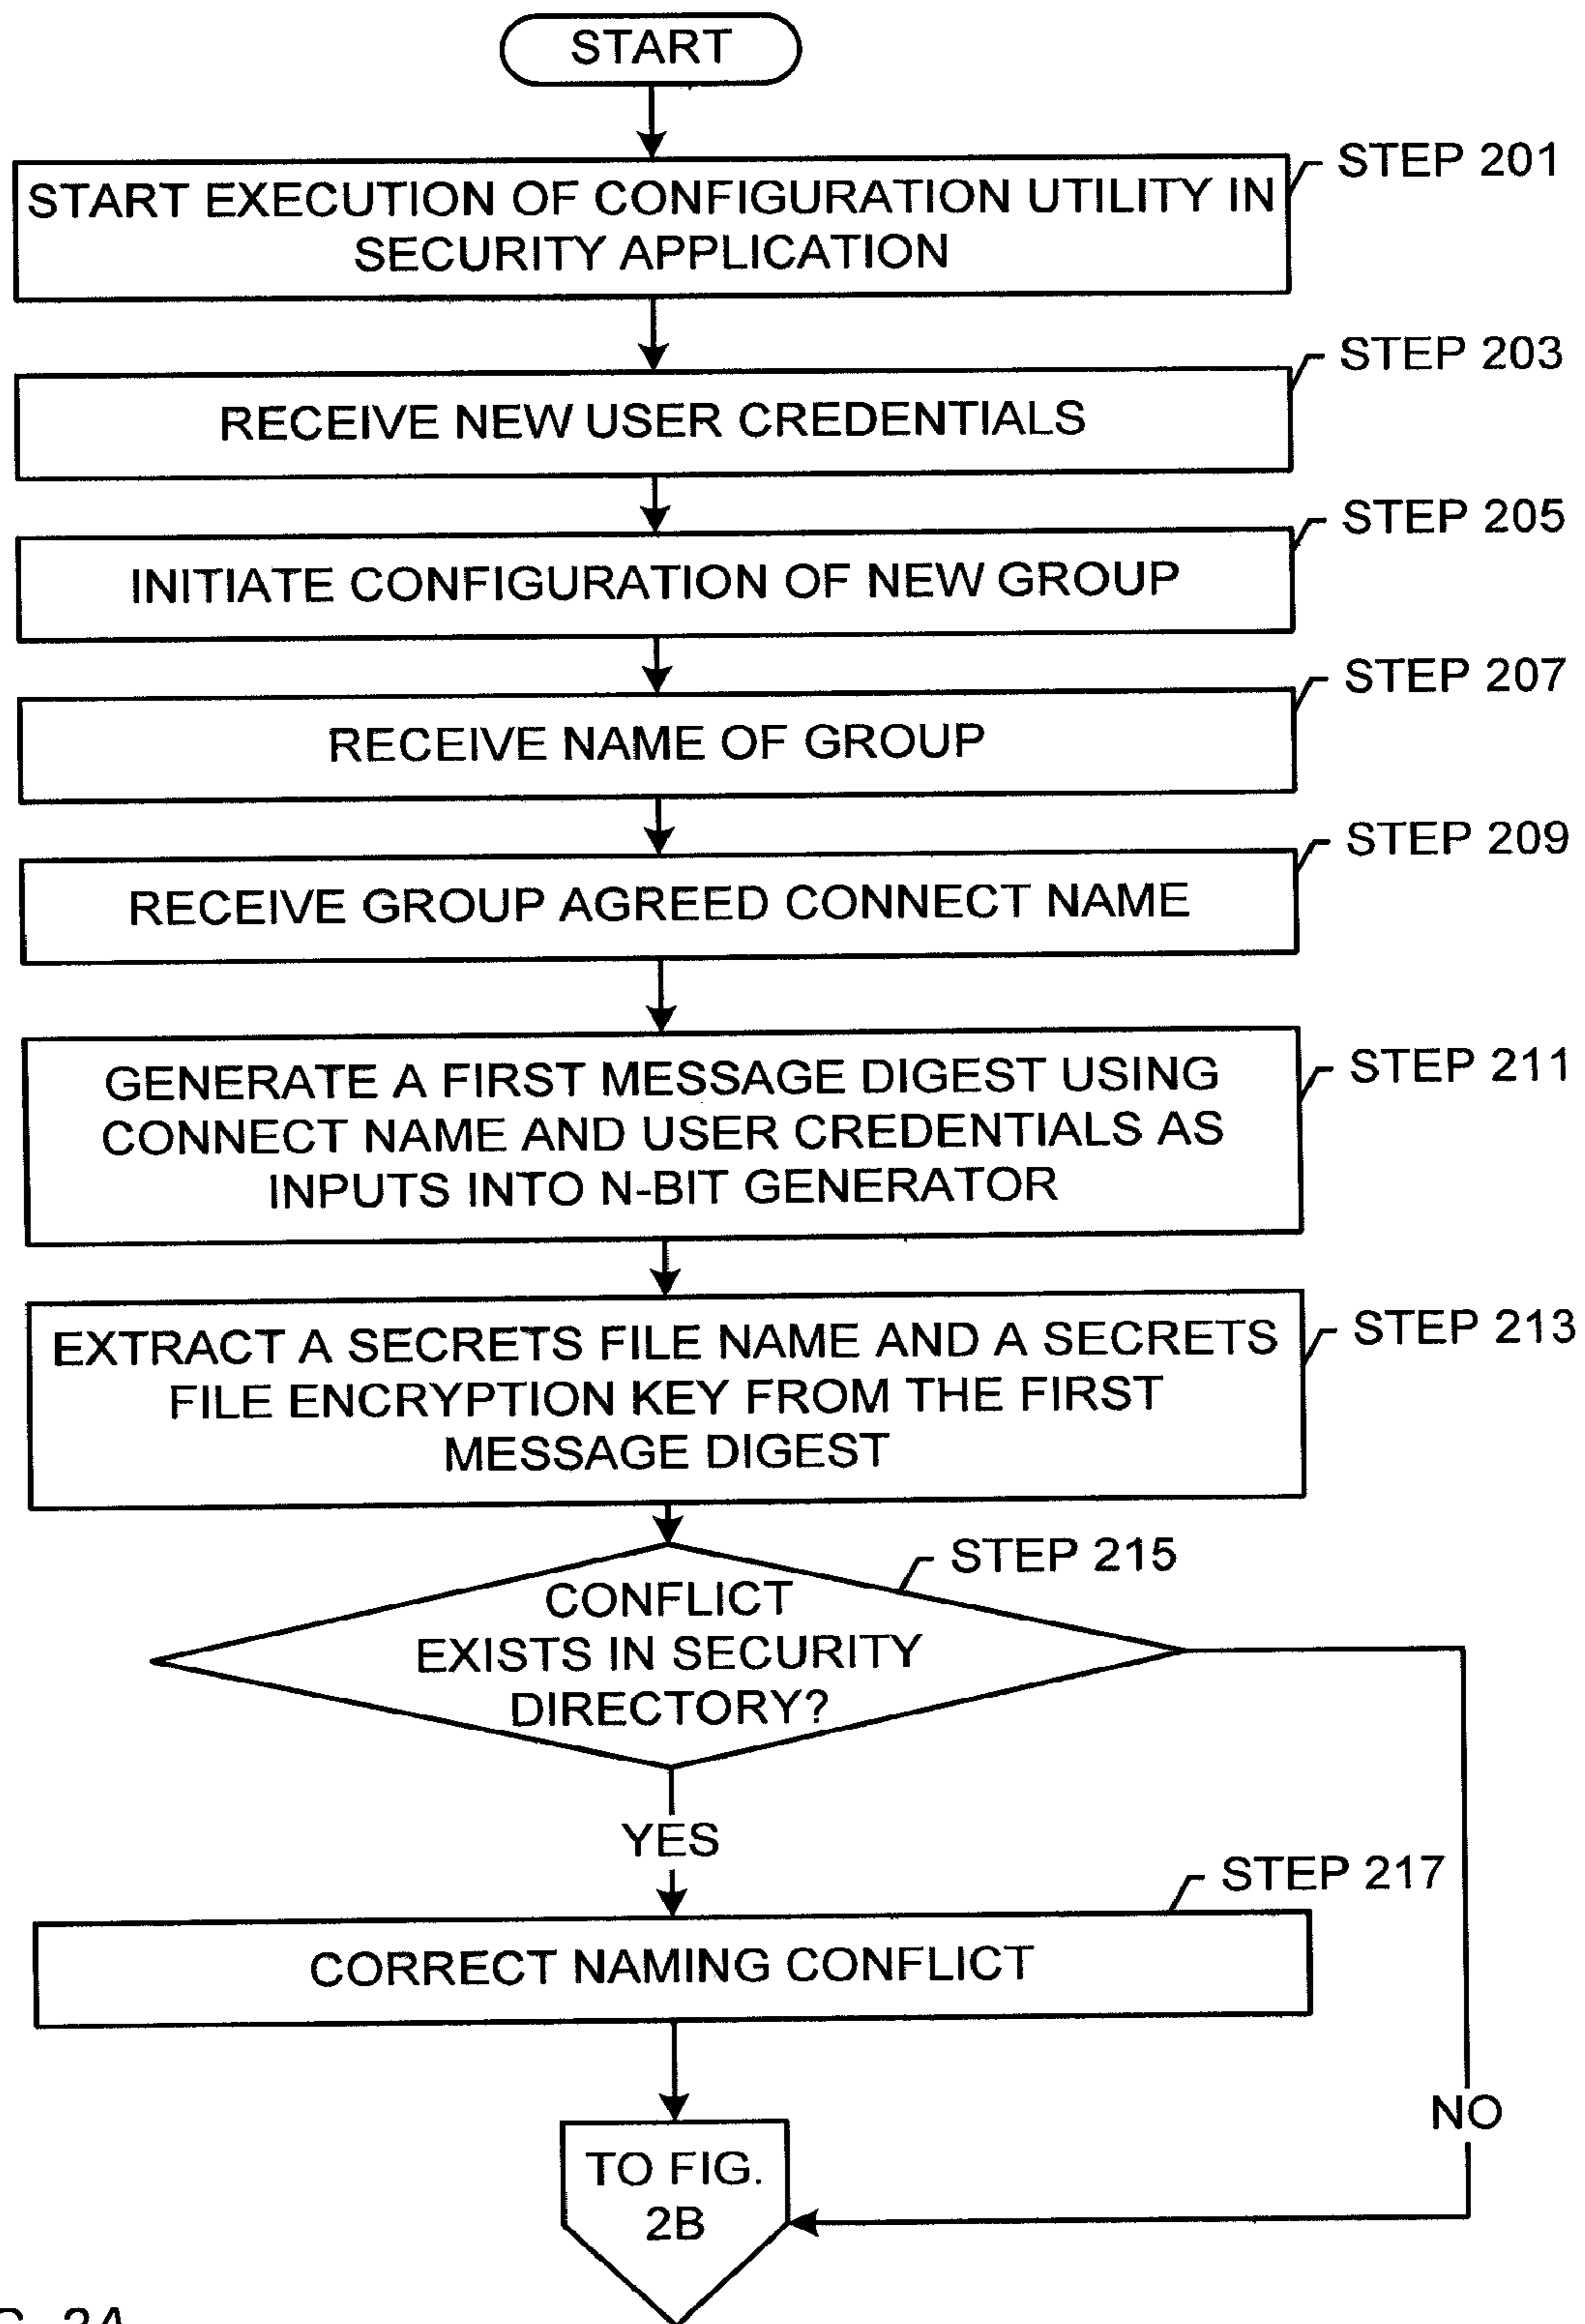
START

STEP 201
START EXECUTION OF CONFIGURATION UTILITY IN SECURITY APPLICATION

STEP 203
RECEIVE NEW USER CREDENTIALS

STEP 205
INITIATE CONFIGURATION OF NEW GROUP

STEP 207
RECEIVE NAME OF GROUP

STEP 209
RECEIVE GROUP AGREED CONNECT NAME

STEP 211
GENERATE A FIRST MESSAGE DIGEST USING CONNECT NAME AND USER CREDENTIALS AS INPUTS INTO N-BIT GENERATOR

STEP 213
EXTRACT A SECRETS FILE NAME AND A SECRETS FILE ENCRYPTION KEY FROM THE FIRST MESSAGE DIGEST

STEP 215
CONFLICT EXISTS IN SECURITY DIRECTORY?

YES

STEP 217
CORRECT NAMING CONFLICT

NO

TO FIG. 2B

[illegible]